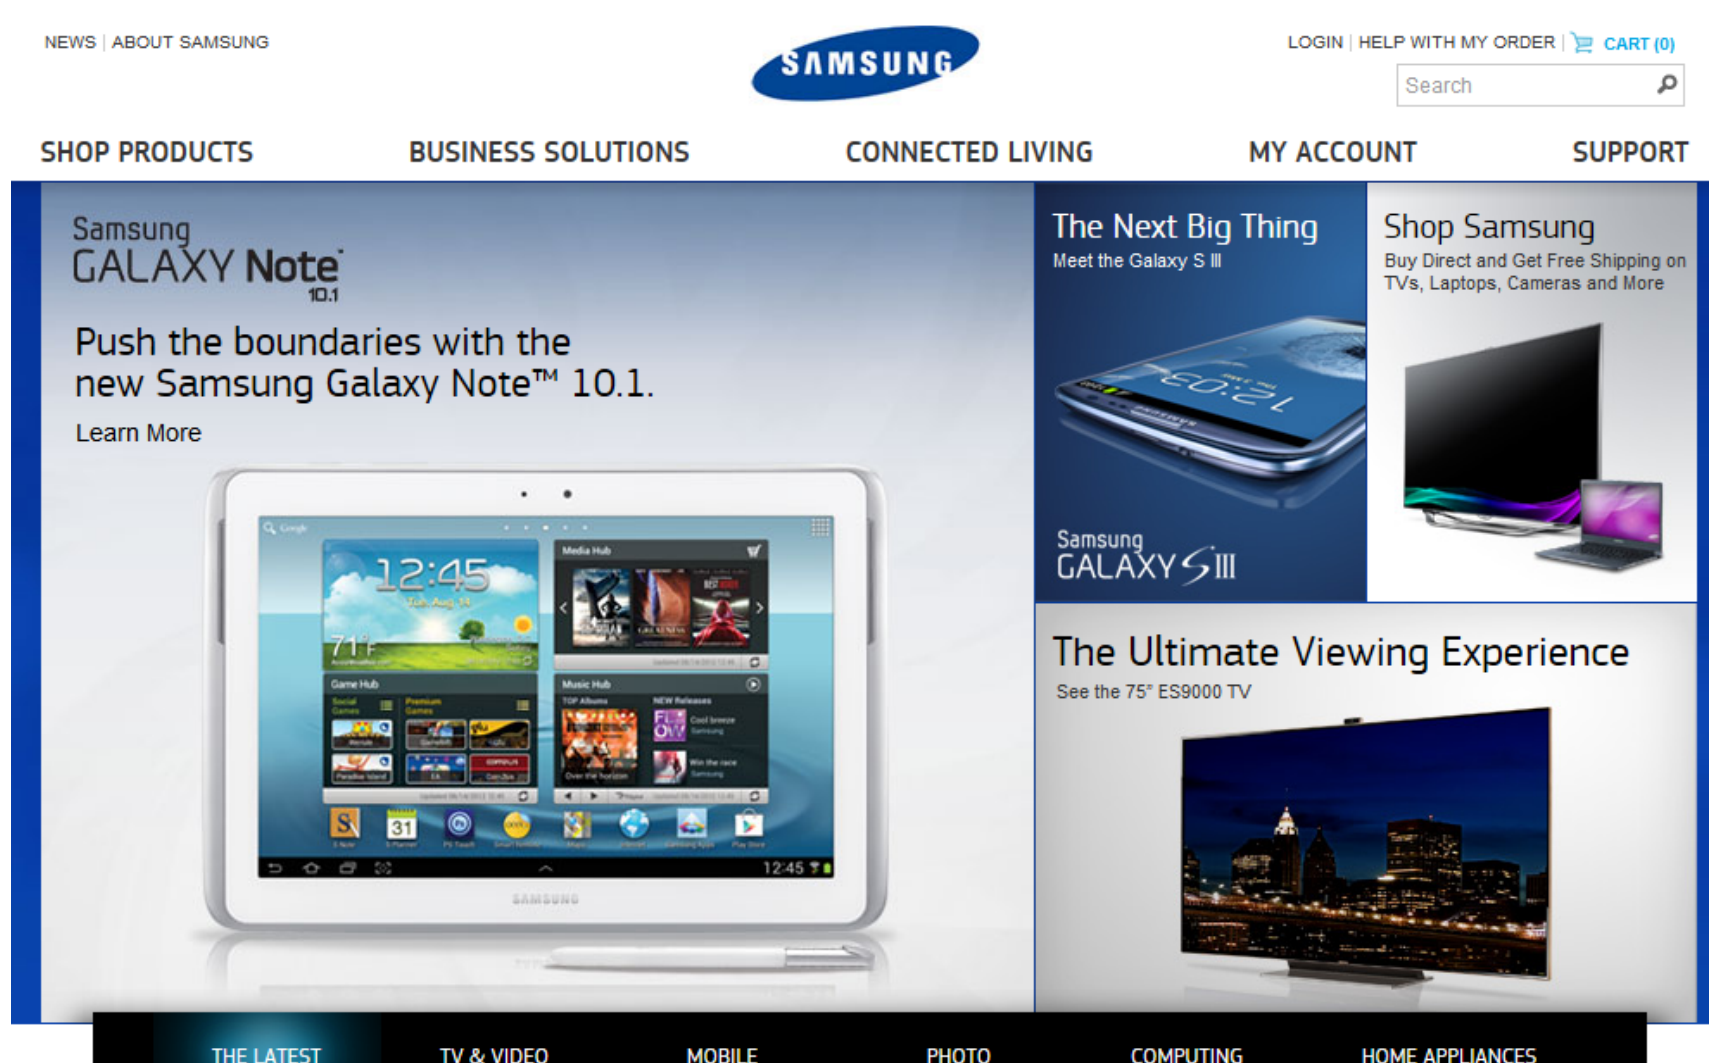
NEWS | ABOUT SAMSUNG

SAMSUNG

LOGIN | HELP WITH MY ORDER | CART (0)

Search

SHOP PRODUCTS BUSINESS SOLUTIONS CONNECTED LIVING MY ACCOUNT SUPPORT

Samsung GALAXY Note 10.1

Push the boundaries with the new Samsung Galaxy Note™ 10.1.

Learn More

12:45

71°F

Media Hub

Game Hub

Music Hub

12:45

SAMSUNG

The Next Big Thing

Meet the Galaxy S III

12:03

Samsung GALAXY S III

Shop Samsung

Buy Direct and Get Free Shipping on TVs, Laptops, Cameras and More

The Ultimate Viewing Experience

See the 75" ES9000 TV

THE LATEST TV & VIDEO MOBILE PHOTO COMPUTING HOME APPLIANCES